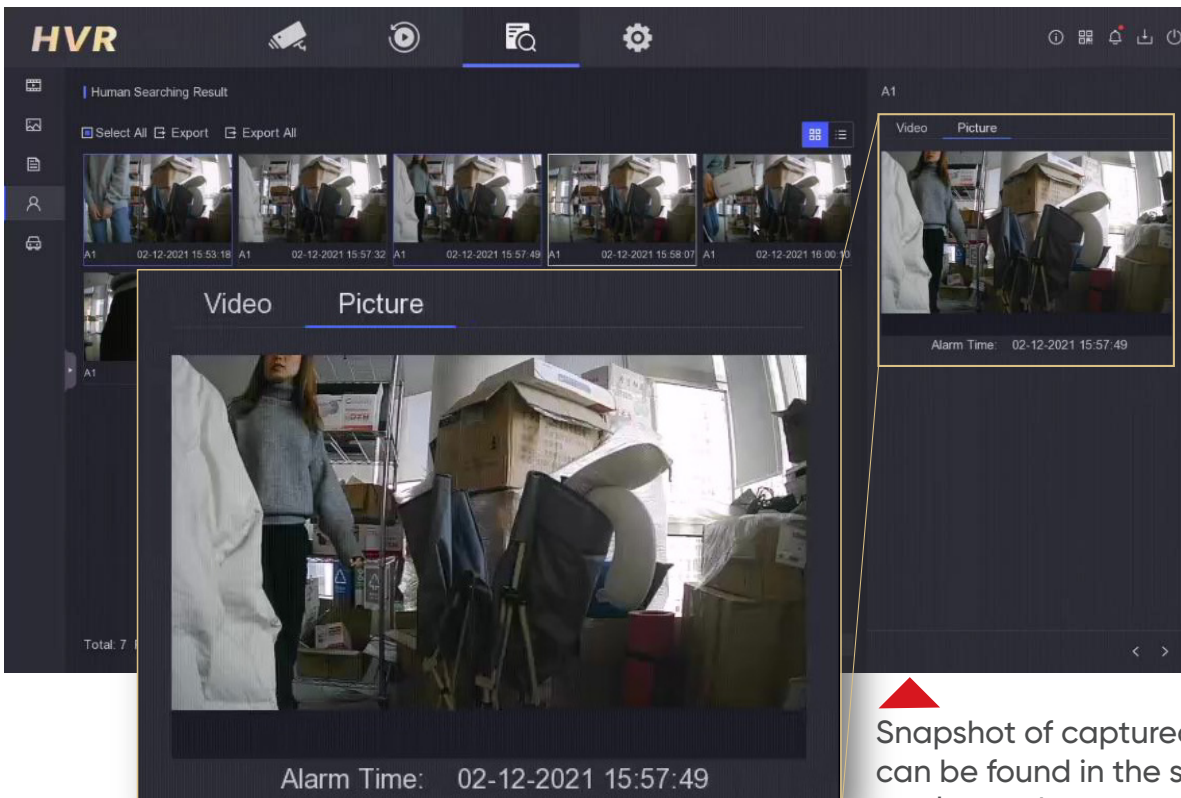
HVR

Human Searching Result

Select All Export Export All

A1 02-12-2021 15:53:18 A1 02-12-2021 15:57:32 A1 02-12-2021 15:57:49 A1 02-12-2021 15:58:07 A1 02-12-2021 16:00:10

A1

Total: 7

A1

Video Picture

Alarm Time: 02-12-2021 15:57:49

Video Picture

Alarm Time: 02-12-2021 15:57:49

Snapshot of capture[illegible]
can be found in the s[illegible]